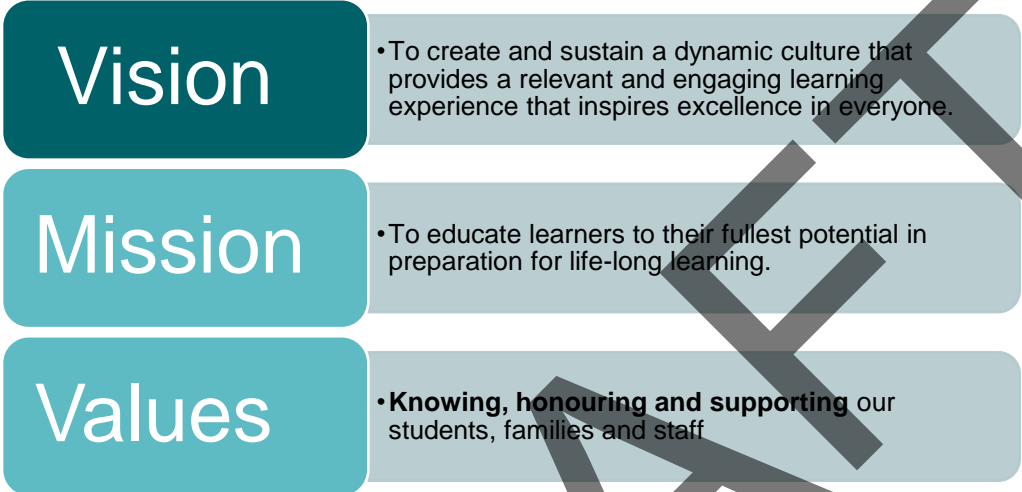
Vision

• To create and sustain a dynamic culture that provides a relevant and engaging learning experience that inspires excellence in everyone.

Mission

• To educate learners to their fullest potential in preparation for life-long learning.

Values

• **Knowing, honouring and supporting** our students, families and staff